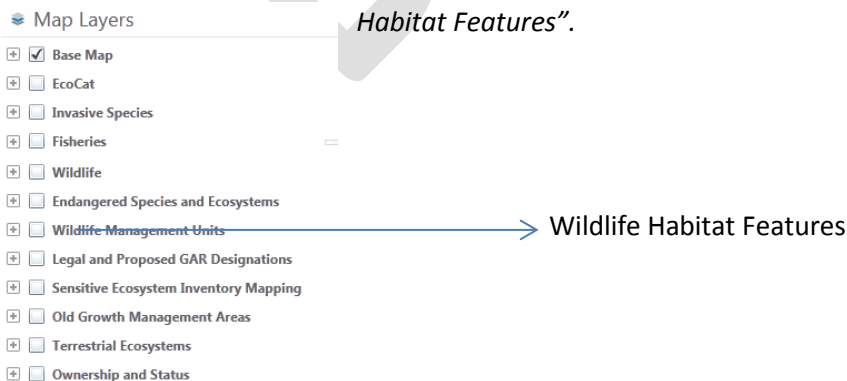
Map Layers

Habitat Features".

Base Map
EcoCat
Invasive Species
Fisheries
Wildlife
Endangered Species and Ecosystems
Wildlife Management Units
Legal and Proposed GAR Designations
Sensitive Ecosystem Inventory Mapping
Old Growth Management Areas
Terrestrial Ecosystems
Ownership and Status

Wildlife Habitat Features